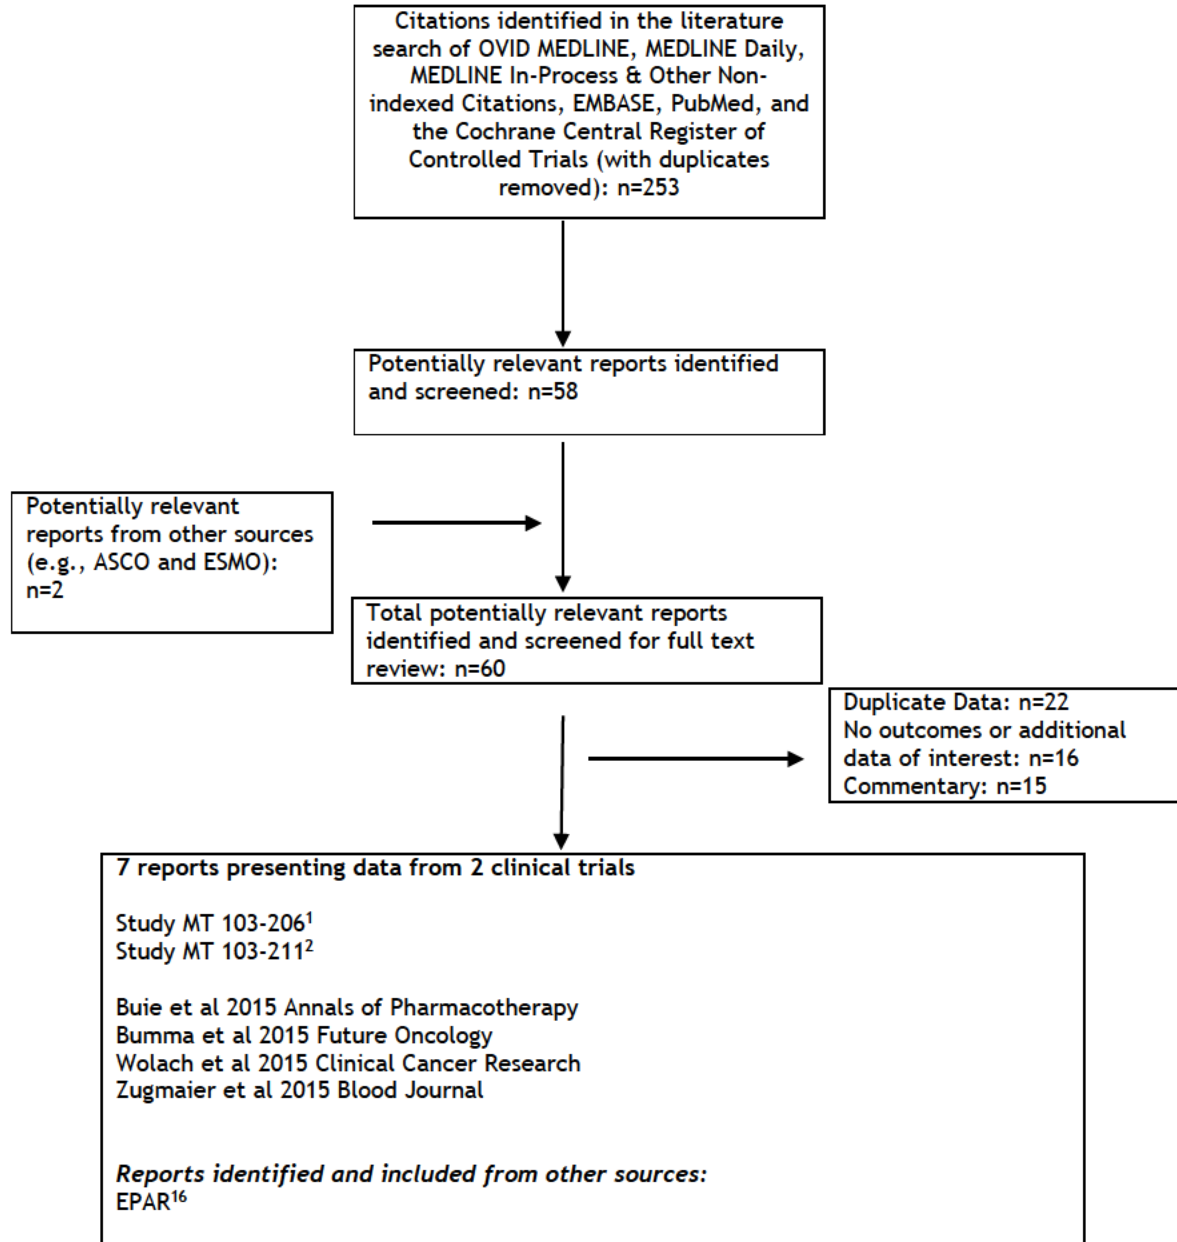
Citations identified in the literature search of OVID MEDLINE, MEDLINE Daily, MEDLINE In-Process & Other Non-indexed Citations, EMBASE, PubMed, and the Cochrane Central Register of Controlled Trials (with duplicates removed): n=253

Potentially relevant reports identified and screened: n=58

Potentially relevant reports from other sources (e.g., ASCO and ESMO): n=2

Total potentially relevant reports identified and screened for full text review: n=60

Duplicate Data: n=22
No outcomes or additional data of interest: n=16
Commentary: n=15

7 reports presenting data from 2 clinical trials

Study MT 103-206$^1$
Study MT 103-211$^2$

Buie et al 2015 Annals of Pharmacotherapy
Bumma et al 2015 Future Oncology
Wolach et al 2015 Clinical Cancer Research
Zugmaier et al 2015 Blood Journal

Reports identified and included from other sources:
EPAR$^{16}$